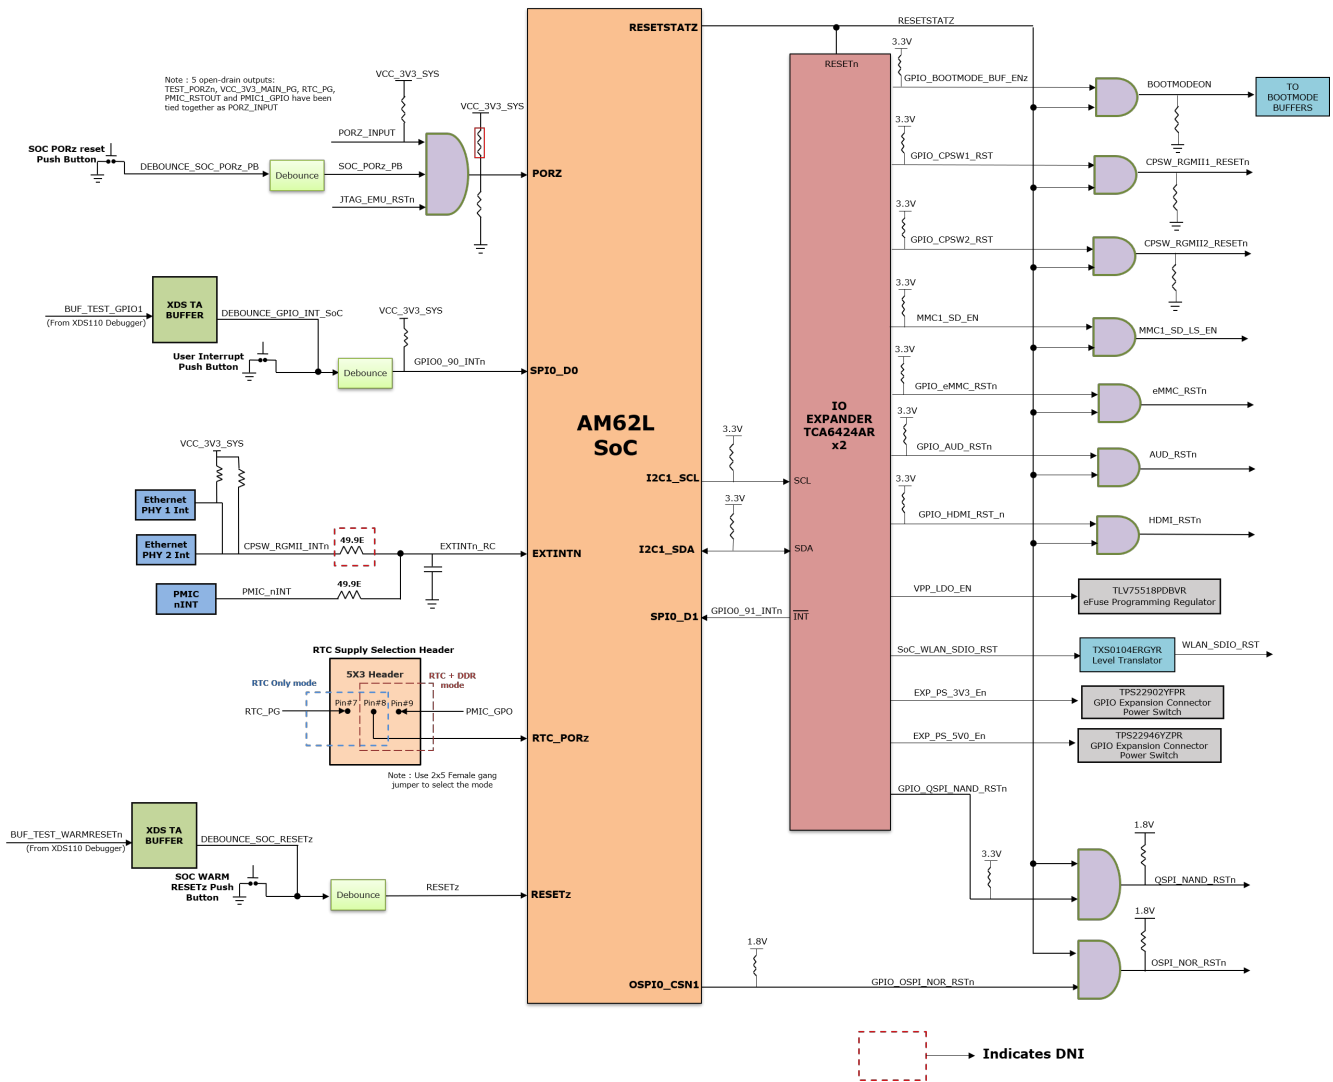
Note : 5 open-drain outputs: TEST_PORZn, VCC_3V3_MAIN_PG, RTC_PG, PMIC_RSTOUT and PMIC1_GPIO have been tied together as PORZ_INPUT

VCC_3V3_SYS
VCC_3V3_SYS
PORZ_INPUT
SOC PORz reset Push Button
DEBOUNCE_SOC_PORz_PB
Debounce
SOC_PORz_PB
JTAG_EMU_RSTn
PORZ

BUF_TEST_GPIO1
(From XDS110 Debugger)
XDS TA BUFFER
DEBOUNCE_GPIO_INT_SoC
VCC_3V3_SYS
User Interrupt Push Button
Debounce
GPIO0_90_INTn
SPI0_D0

VCC_3V3_SYS
Ethernet PHY 1 Int
Ethernet PHY 2 Int
CPSW_RGMII_INTn
49.9E
EXTINTn_RC
EXTINTN
PMIC nINT
PMIC_nINT
49.9E

RTC Supply Selection Header
5X3 Header
RTC Only mode
RTC + DDR mode
RTC_PG
Pin#7
Pin#8
Pin#9
PMIC_GPO
RTC_PORz
Note : Use 2x5 Female gang jumper to select the mode

BUF_TEST_WARMRESETn
(From XDS110 Debugger)
XDS TA BUFFER
DEBOUNCE_SOC_RESETz
SOC WARM RESETz Push Button
Debounce
RESETz
RESETz

AM62L SoC
RESETSTATZ
I2C1_SCL
I2C1_SDA
SPI0_D1
OSPI0_CSN1

RESETSTATZ
RESETn
3.3V
3.3V
SCL
SDA
GPIO0_91_INTn
INT
IO EXPANDER TCA6424AR x2

3.3V
GPIO_BOOTMODE_BUF_ENz
BOOTMODEON
TO BOOTMODE BUFFERS
3.3V
GPIO_CPSW1_RST
CPSW_RGMII1_RESETn
3.3V
GPIO_CPSW2_RST
CPSW_RGMII2_RESETn
3.3V
MMC1_SD_EN
MMC1_SD_LS_EN
3.3V
GPIO_eMMC_RSTn
eMMC_RSTn
3.3V
GPIO_AUD_RSTn
AUD_RSTn
3.3V
GPIO_HDMI_RST_n
HDMI_RSTn
VPP_LDO_EN
TLV75518PDBVR
eFuse Programming Regulator
SoC_WLAN_SDIO_RST
TXS0104ERGYR
Level Translator
WLAN_SDIO_RST
EXP_PS_3V3_En
TPS22902YFPR
GPIO Expansion Connector Power Switch
EXP_PS_5V0_En
TPS22946YZPR
GPIO Expansion Connector Power Switch
GPIO_QSPI_NAND_RSTn
3.3V
1.8V
QSPI_NAND_RSTn
1.8V
1.8V
OSPI_NOR_RSTn
GPIO_OSPI_NOR_RSTn

Indicates DNI